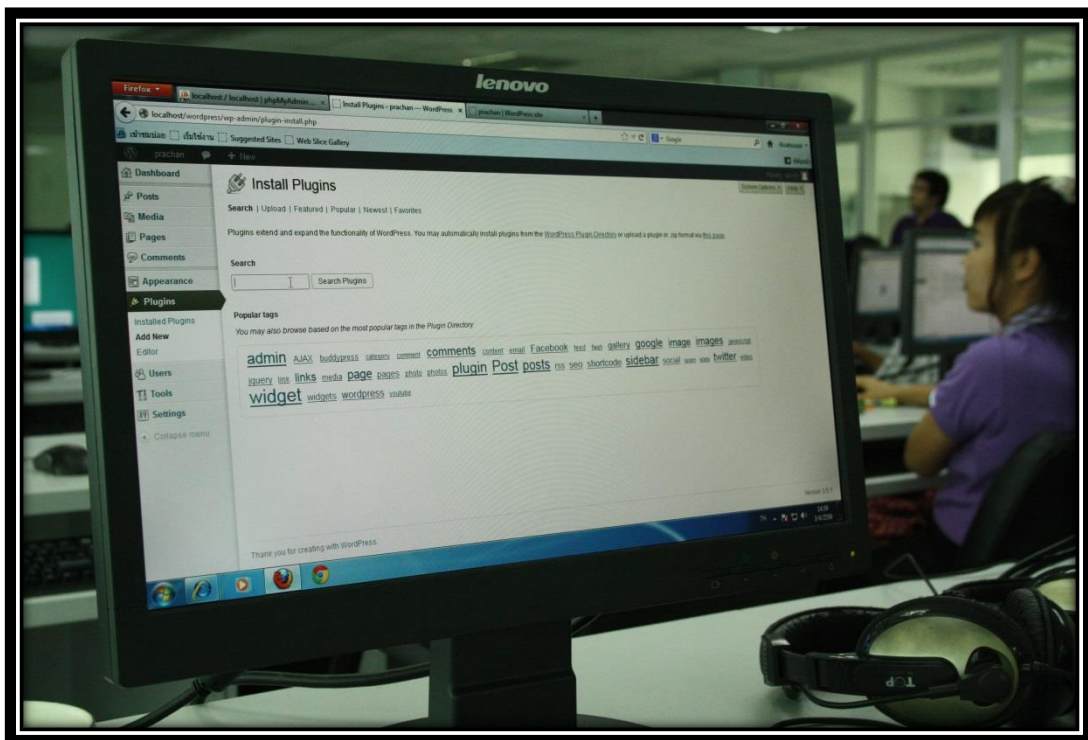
lenovo

Firefox
localhost / localhost | phpMyAdmin
Install Plugins ‹ prachan — WordPress
prachan | WordPress site
localhost/wordpress/wp-admin/plugin-install.php
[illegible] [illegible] Suggested Sites Web Slice Gallery
Google
prachan
+ New

Dashboard
Posts
Media
Pages
Comments
Appearance
Plugins
Installed Plugins
Add New
Editor
Users
Tools
Settings
Collapse menu

Install Plugins
Screen Options Help
Search | Upload | Featured | Popular | Newest | Favorites

Plugins extend and expand the functionality of WordPress. You may automatically install plugins from the WordPress Plugin Directory or upload a plugin in .zip format via this page.

Search
Search Plugins

Popular tags
You may also browse based on the most popular tags in the Plugin Directory

admin AJAX buddypress category comment comments content email Facebook feed flash gallery google image images javascript jquery link links media page pages photo photos plugin Post posts rss seo shortcode sidebar social spam stats twitter video widget widgets wordpress youtube

Thank you for creating with WordPress.
Version 3.5.1

TOP